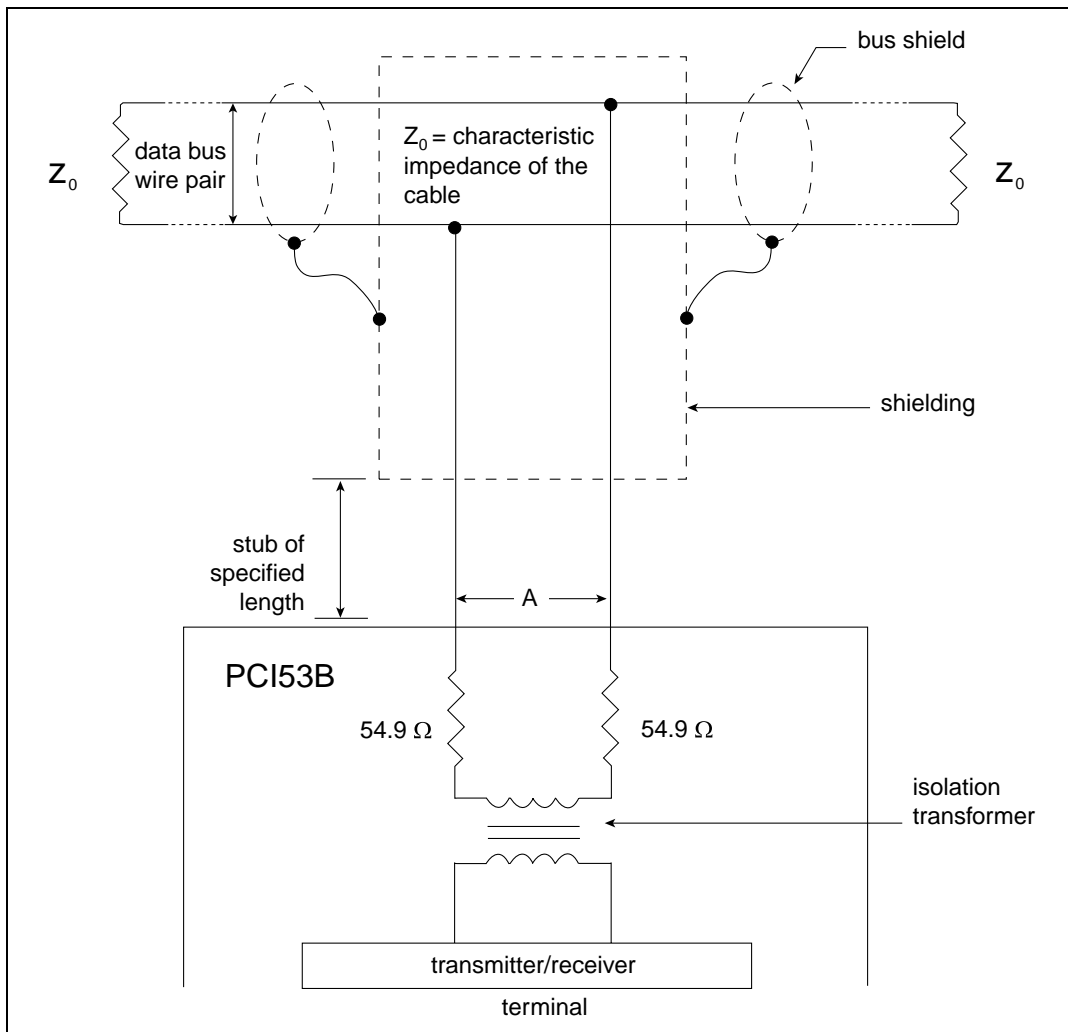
bus shield

data bus wire pair

$Z_0$

$Z_0$ = characteristic impedance of the cable

$Z_0$

shielding

stub of specified length

A

PCI53B

54.9 $\Omega$

54.9 $\Omega$

isolation transformer

transmitter/receiver

terminal